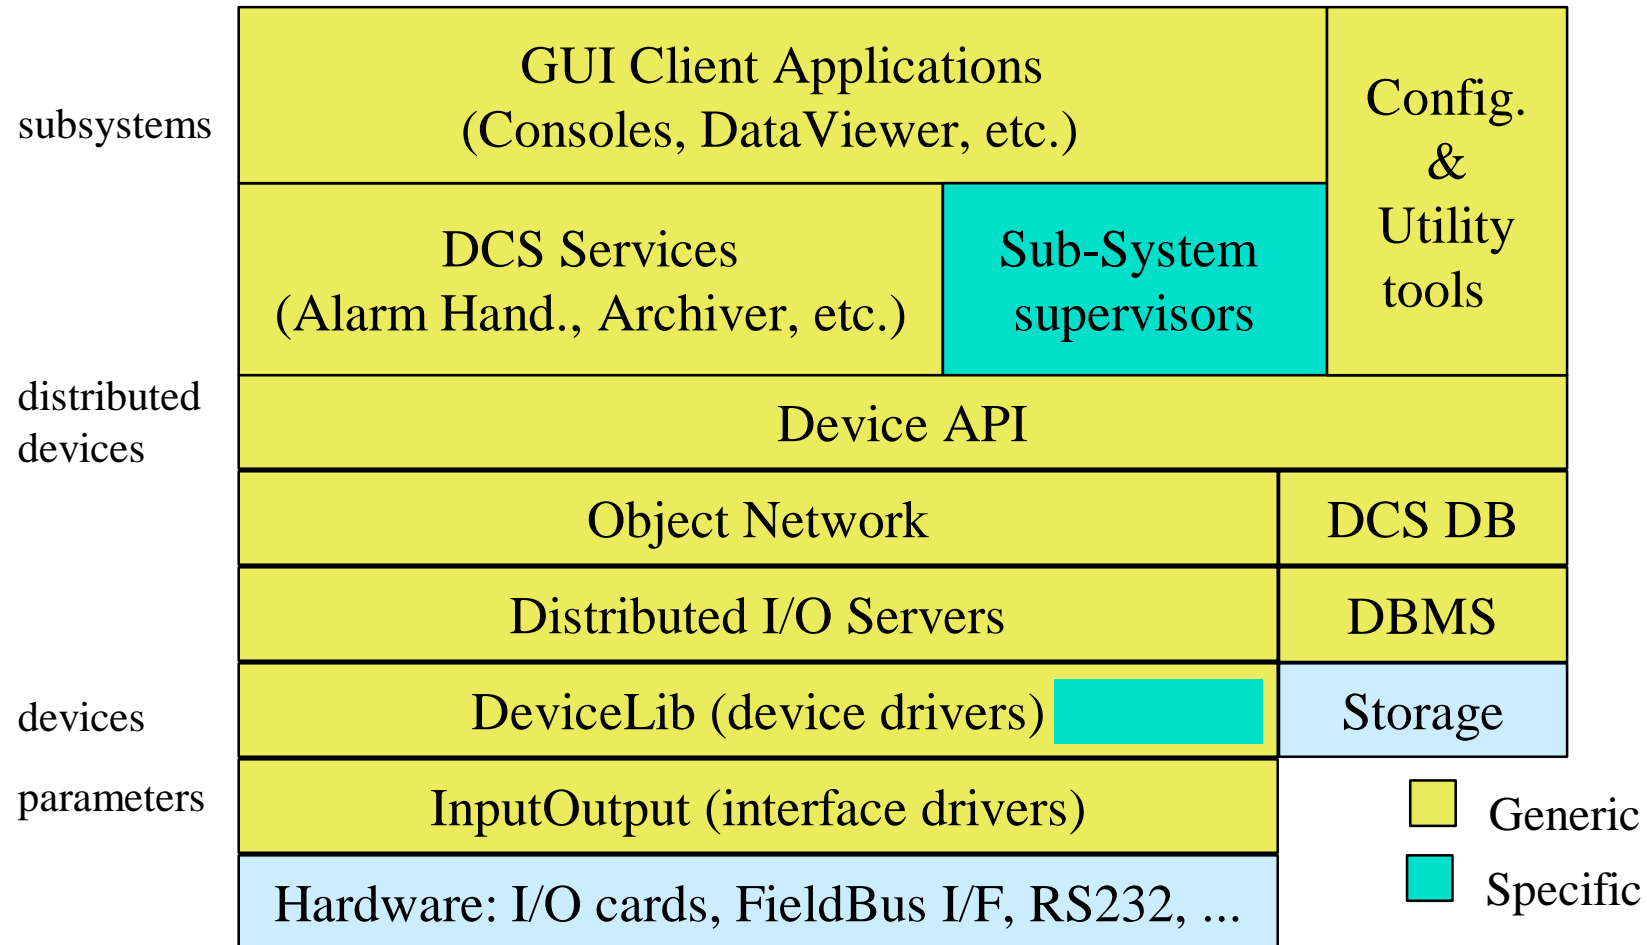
subsystems

GUI Client Applications (Consoles, DataViewer, etc.)

Config. & Utility tools

DCS Services (Alarm Hand., Archiver, etc.)

Sub-System supervisors

distributed devices

Device API

Object Network

DCS DB

Distributed I/O Servers

DBMS

devices

DeviceLib (device drivers)

Storage

parameters

InputOutput (interface drivers)

Hardware: I/O cards, FieldBus I/F, RS232, ...

Generic

Specific